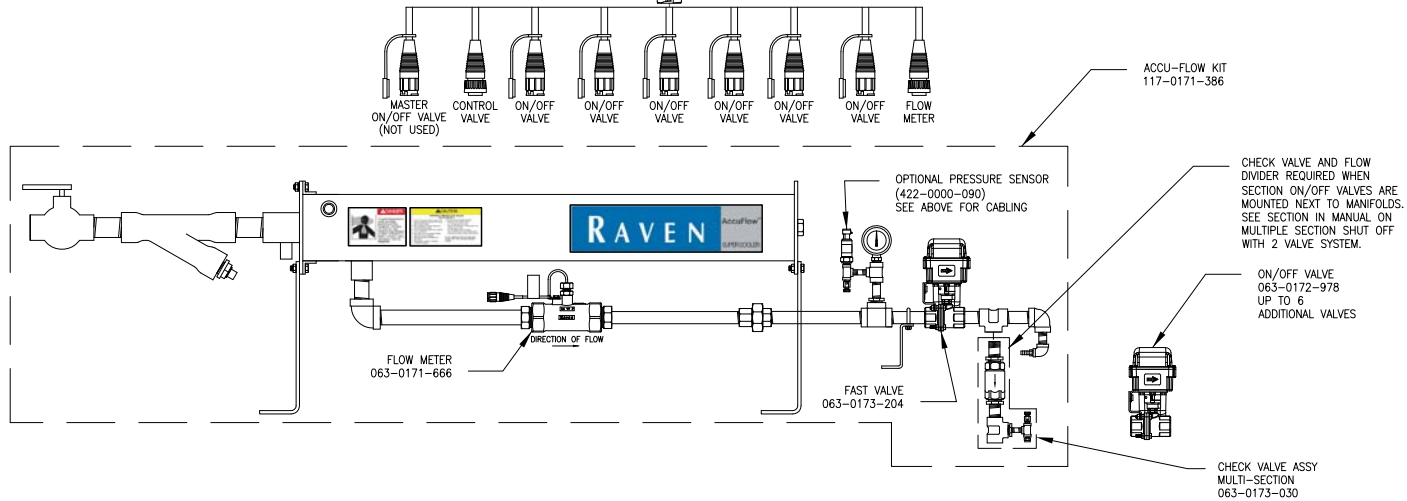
MASTER ON/OFF VALVE (NOT USED)

CONTROL VALVE

ON/OFF VALVE

ON/OFF VALVE

ON/OFF VALVE

ON/OFF VALVE

ON/OFF VALVE

ON/OFF VALVE

FLOW METER

ACCU-FLOW KIT 117-0171-386

OPTIONAL PRESSURE SENSOR (422-0000-090) SEE ABOVE FOR CABLING

CHECK VALVE AND FLOW DIVIDER REQUIRED WHEN SECTION ON/OFF VALVES ARE MOUNTED NEXT TO MANIFOLDS. SEE SECTION IN MANUAL ON MULTIPLE SECTION SHUT OFF WITH 2 VALVE SYSTEM.

RAVEN

AccuFlow

SUPERCOOLER

ON/OFF VALVE 063-0172-978 UP TO 6 ADDITIONAL VALVES

DIRECTION OF FLOW

FLOW METER 063-0171-666

FAST VALVE 063-0173-204

CHECK VALVE ASSY MULTI-SECTION 063-0173-030